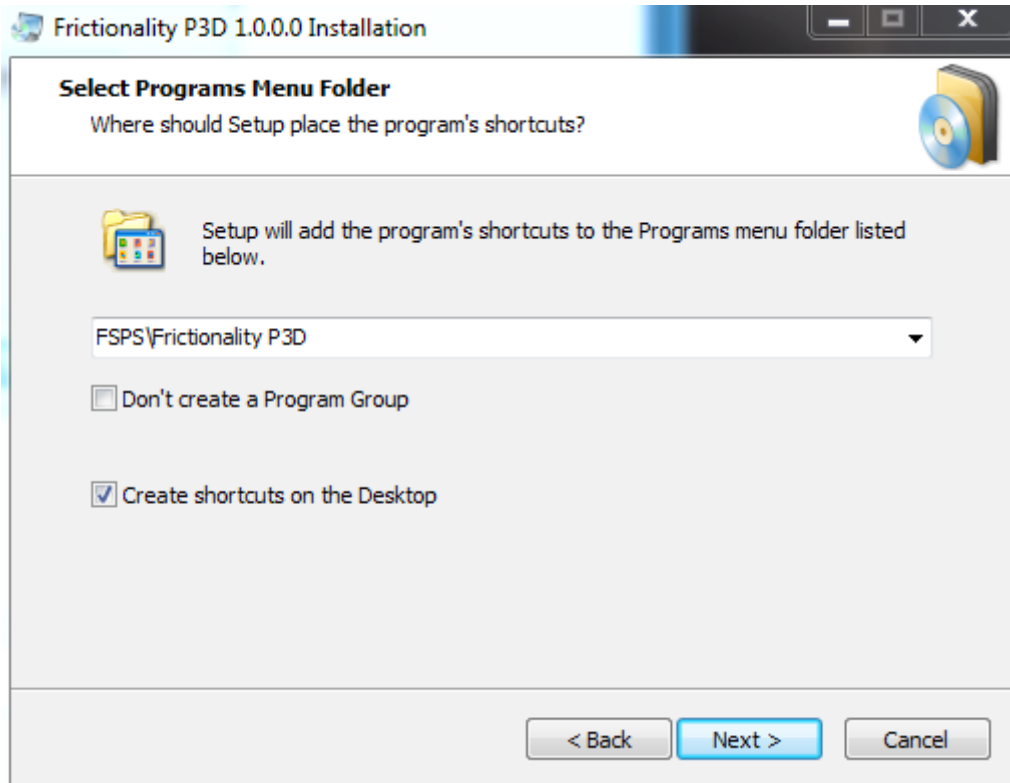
Frictionality P3D 1.0.0.0 Installation

Select Programs Menu Folder

Where should Setup place the program's shortcuts?

Setup will add the program's shortcuts to the Programs menu folder listed below.

FSPS\Frictionality P3D

Don't create a Program Group

Create shortcuts on the Desktop

< Back

Next >

Cancel